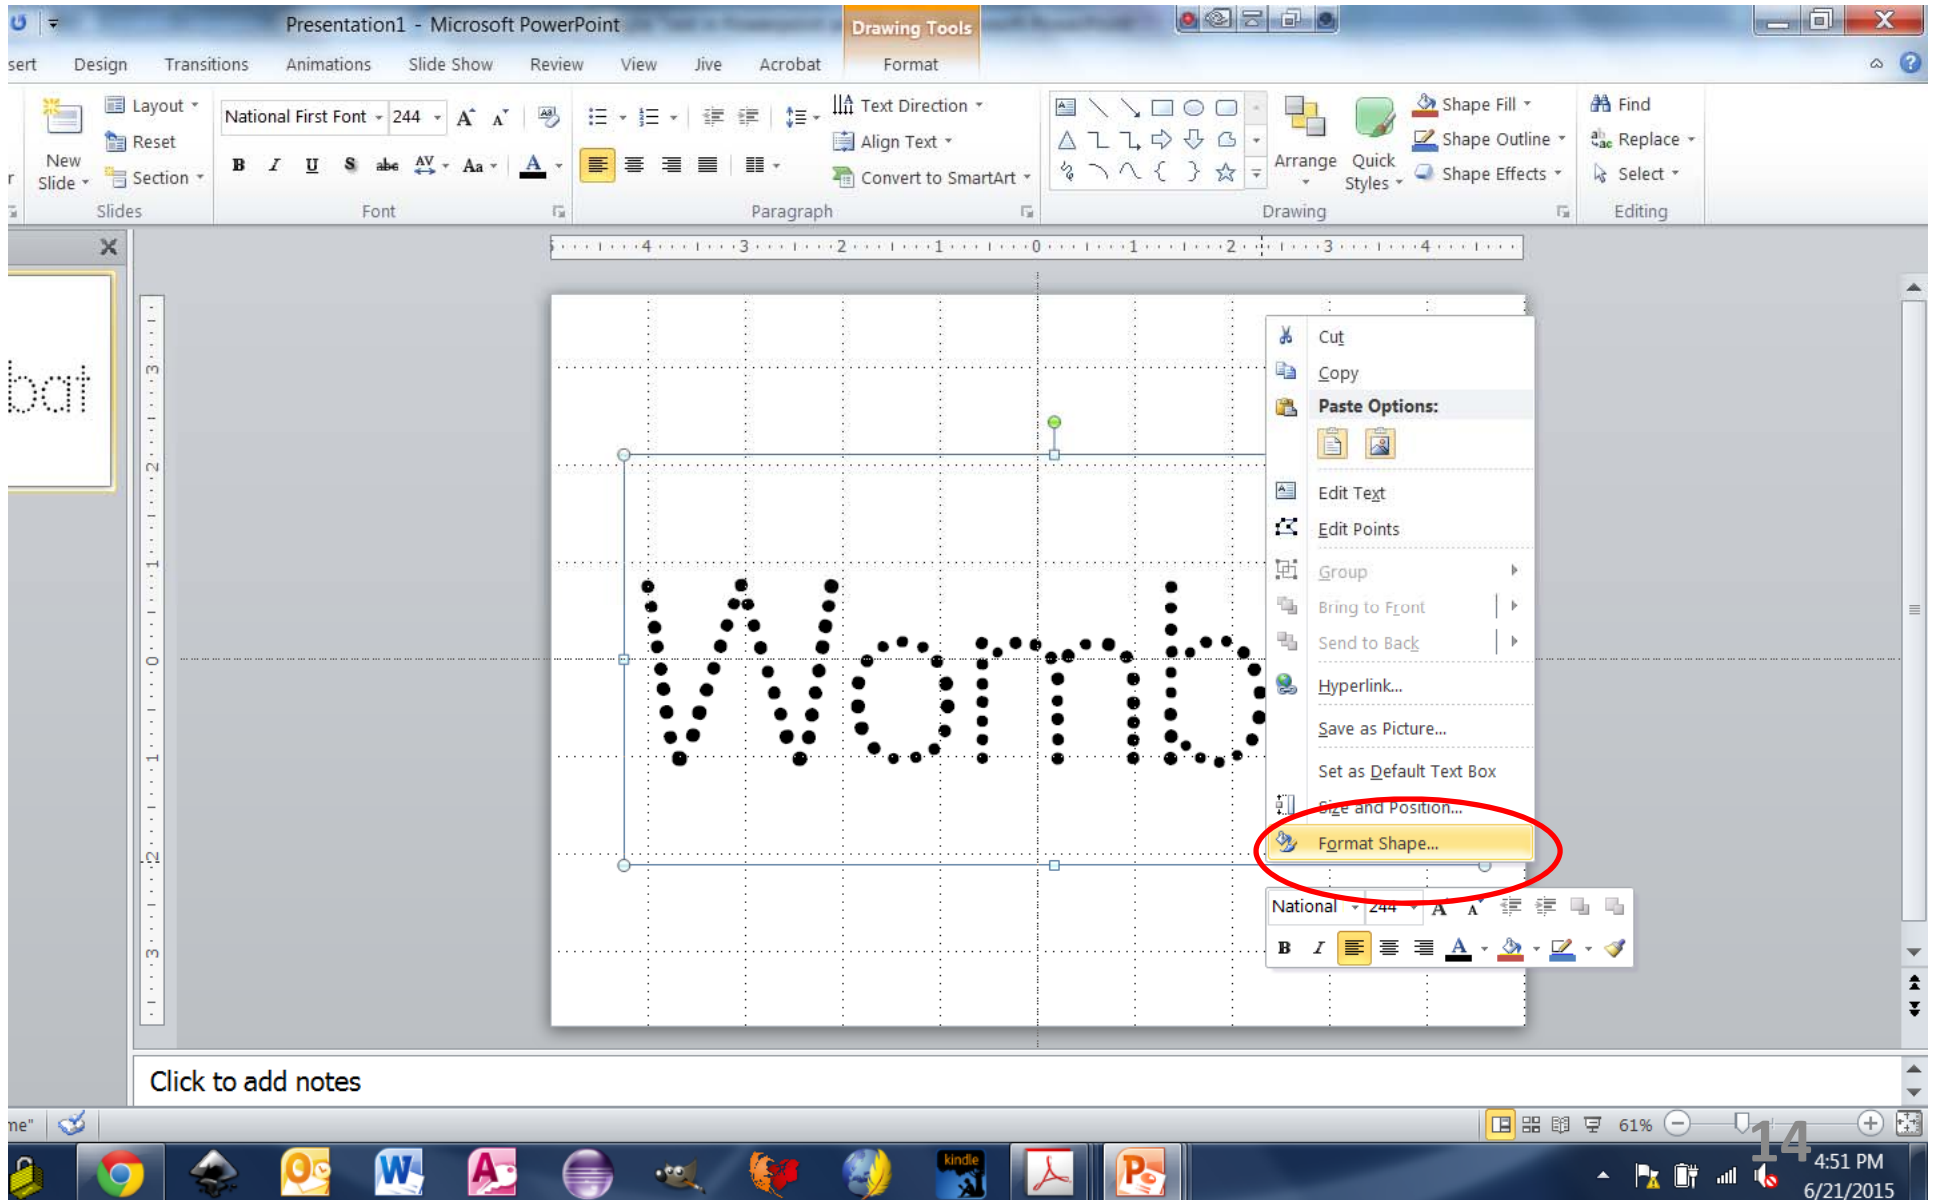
Presentation1 - Microsoft PowerPoint

Drawing Tools

sert Design Transitions Animations Slide Show Review View Jive Acrobat Format

New Slide

Layout

Reset

Section

Slides

National First Font 244

B I U S abc AV Aa A

Font

Text Direction

Align Text

Convert to SmartArt

Paragraph

Arrange

Quick Styles

Shape Fill

Shape Outline

Shape Effects

Drawing

Find

Replace

Select

Editing

bat

Womb

Cut

Copy

Paste Options:

Edit Text

Edit Points

Group

Bring to Front

Send to Back

Hyperlink...

Save as Picture...

Set as Default Text Box

Size and Position...

Format Shape...

National 244

B I

Click to add notes

ne"

61%

14

4:51 PM

6/21/2015